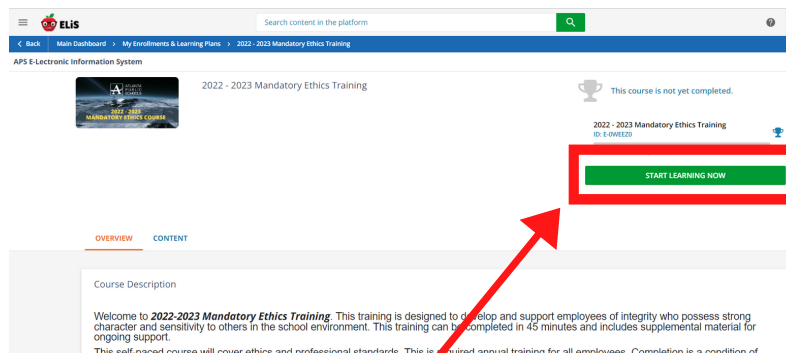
ELiS

Search content in the platform

< Back Main Dashboard > My Enrollments & Learning Plans > 2022 - 2023 Mandatory Ethics Training

APS E-Lectronic Information System

ATLANTA PUBLIC SCHOOLS
2022 - 2023
MANDATORY ETHICS COURSE

2022 - 2023 Mandatory Ethics Training

This course is not yet completed.

2022 - 2023 Mandatory Ethics Training
ID: E-0WEEZ0

START LEARNING NOW

OVERVIEW CONTENT

Course Description

Welcome to ***2022-2023 Mandatory Ethics Training***. This training is designed to d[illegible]velop and support employees of integrity who possess strong character and sensitivity to others in the school environment. This training can b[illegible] completed in 45 minutes and includes supplemental material for ongoing support.

This self-paced course will cover ethics and professional standards. This is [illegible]quired annual training for all employees. Completion is a condition of